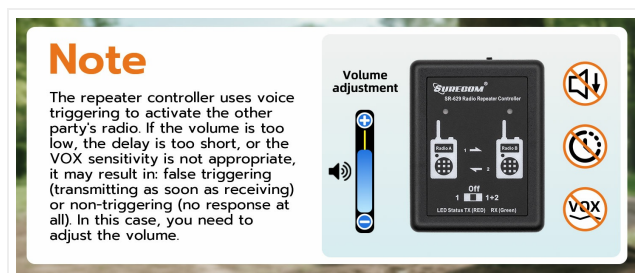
Note

The repeater controller uses voice triggering to activate the other party's radio. If the volume is too low, the delay is too short, or the VOX sensitivity is not appropriate, it may result in: false triggering (transmitting as soon as receiving) or non-triggering (no response at all). In this case, you need to adjust the volume.

Volume adjustment

SURECOM

SR-629 Radio Repeater Controller

Radio A

Radio B

1

2

Off

1

1+2

LED Status TX (RED) RX (Green)

VOX